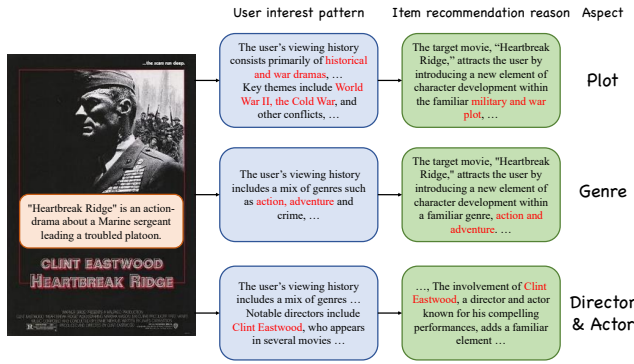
User interest pattern

Item recommendation reason

Aspect

...the scars run deep.

"Heartbreak Ridge" is an action-drama about a Marine sergeant leading a troubled platoon.

CLINT EASTWOOD
HEARTBREAK RIDGE

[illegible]

The user's viewing history consists primarily of historical and war dramas, … Key themes include World War II, the Cold War, and other conflicts, …

The target movie, "Heartbreak Ridge," attracts the user by introducing a new element of character development within the familiar military and war plot, …

Plot

The user's viewing history includes a mix of genres such as action, adventure and crime, …

The target movie, "Heartbreak Ridge," attracts the user by introducing a new element of character development within a familiar genre, action and adventure. …

Genre

The user's viewing history includes a mix of genres … Notable directors include Clint Eastwood, who appears in several movies …

…, The involvement of Clint Eastwood, a director and actor known for his compelling performances, adds a familiar element …

Director & Actor